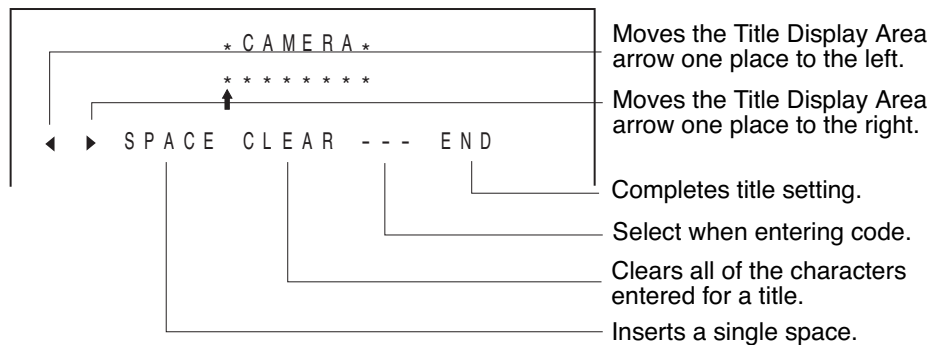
*CAMERA*

********

◀ ▶ SPACE CLEAR --- END

Moves the Title Display Area arrow one place to the left.

Moves the Title Display Area arrow one place to the right.

Completes title setting.

Select when entering code.

Clears all of the characters entered for a title.

Inserts a single space.